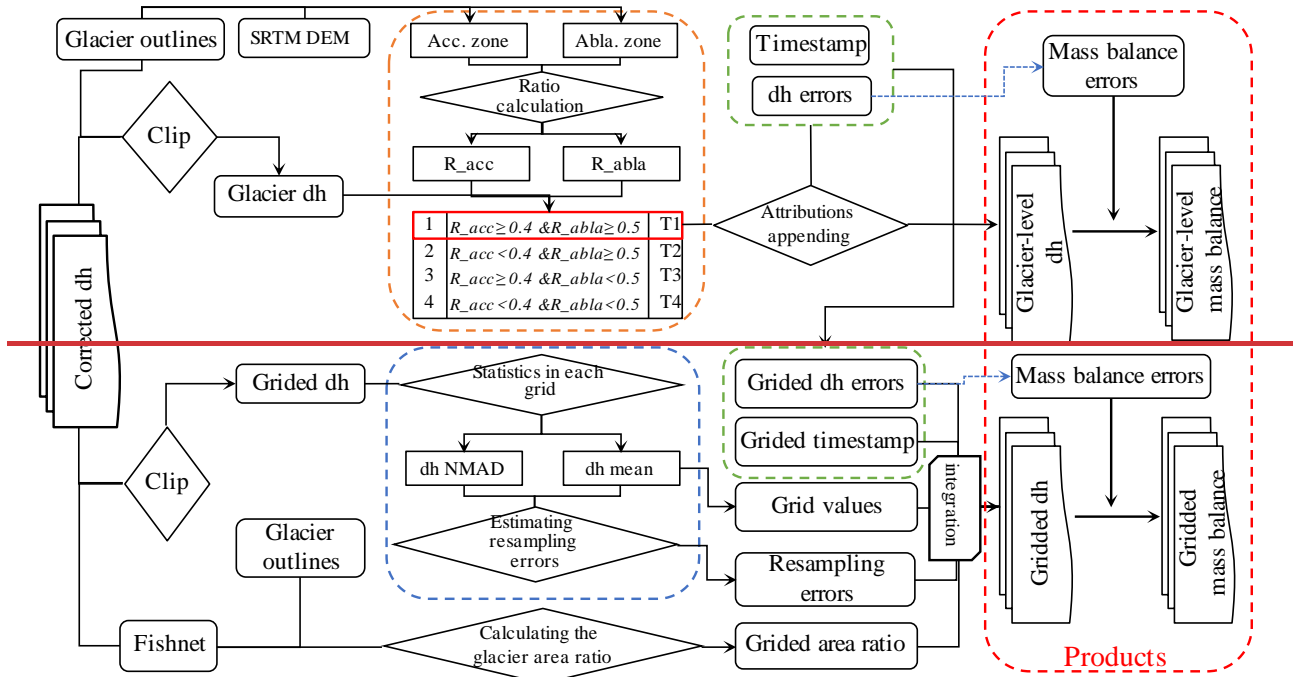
Glacier outlines

SRTM DEM

Acc. zone

Abla. zone

Ratio calculation

R_acc

R_abla

Timestamp

dh errors

Mass balance errors

Clip

Glacier dh

| 1 | $R\_acc\geq0.4$ &$R\_abla\geq0.5$ | T1 |
|---|---|---|
| 2 | $R\_acc<0.4$ &$R\_abla\geq0.5$ | T2 |
| 3 | $R\_acc\geq0.4$ &$R\_abla<0.5$ | T3 |
| 4 | $R\_acc<0.4$ &$R\_abla<0.5$ | T4 |

Attributions appending

Glacier-level dh

Glacier-level mass balance

Corrected dh

Grided dh

Statistics in each grid

Grided dh errors

Mass balance errors

Grided timestamp

dh NMAD

dh mean

Clip

integration

Grid values

Gridded dh

Gridded mass balance

Glacier outlines

Estimating resampling errors

Resampling errors

Fishnet

Calculating the glacier area ratio

Grided area ratio

Products